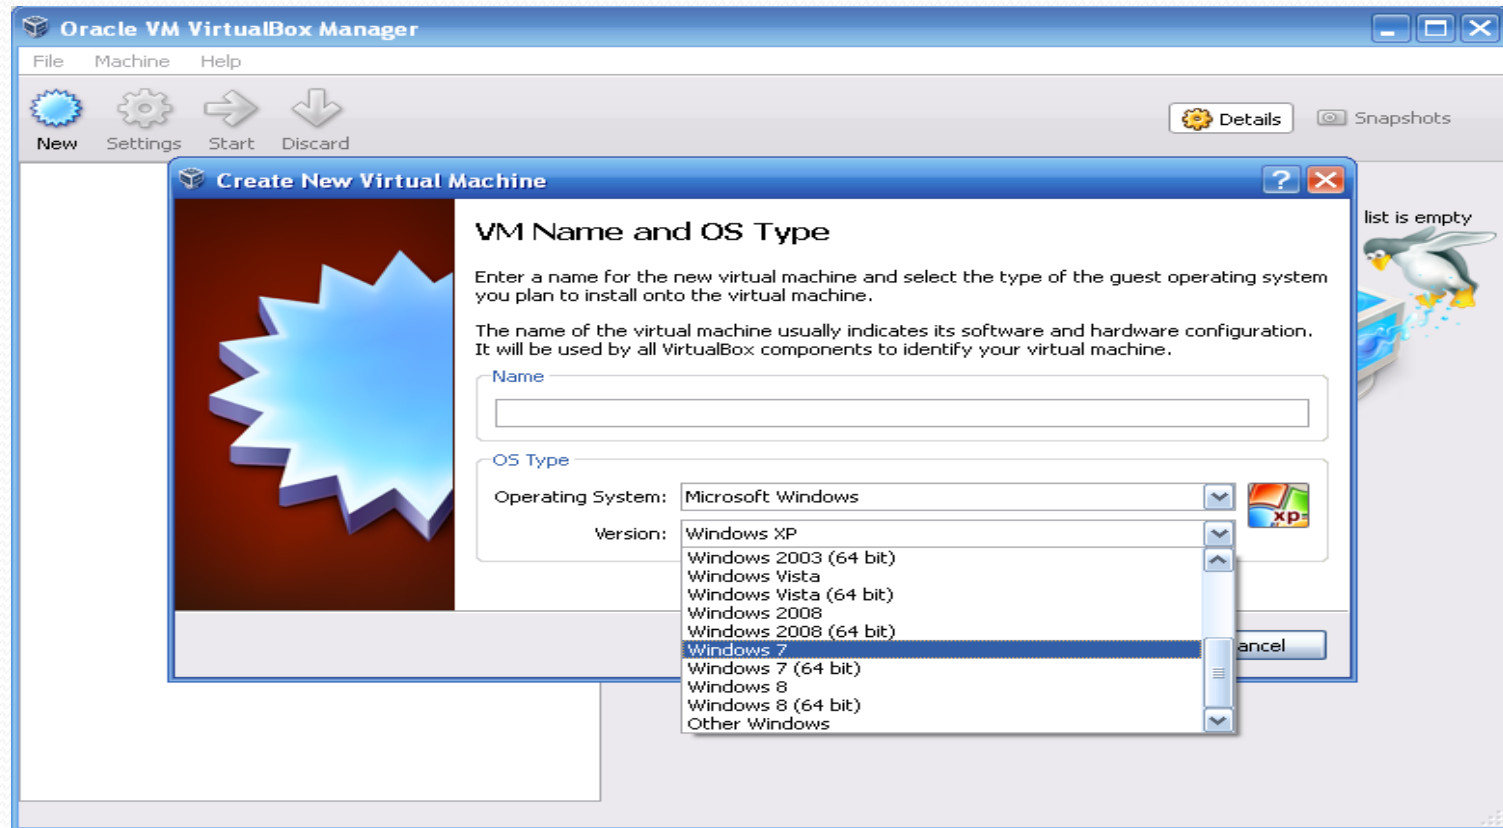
Oracle VM VirtualBox Manager

File Machine Help

New Settings Start Discard

Details Snapshots

Create New Virtual Machine

list is empty

VM Name and OS Type

Enter a name for the new virtual machine and select the type of the guest operating system you plan to install onto the virtual machine.

The name of the virtual machine usually indicates its software and hardware configuration. It will be used by all VirtualBox components to identify your virtual machine.

Name

OS Type

Operating System: Microsoft Windows

Version: Windows XP

xp

Windows 2003 (64 bit)
Windows Vista
Windows Vista (64 bit)
Windows 2008
Windows 2008 (64 bit)
Windows 7
Windows 7 (64 bit)
Windows 8
Windows 8 (64 bit)
Other Windows

ancel